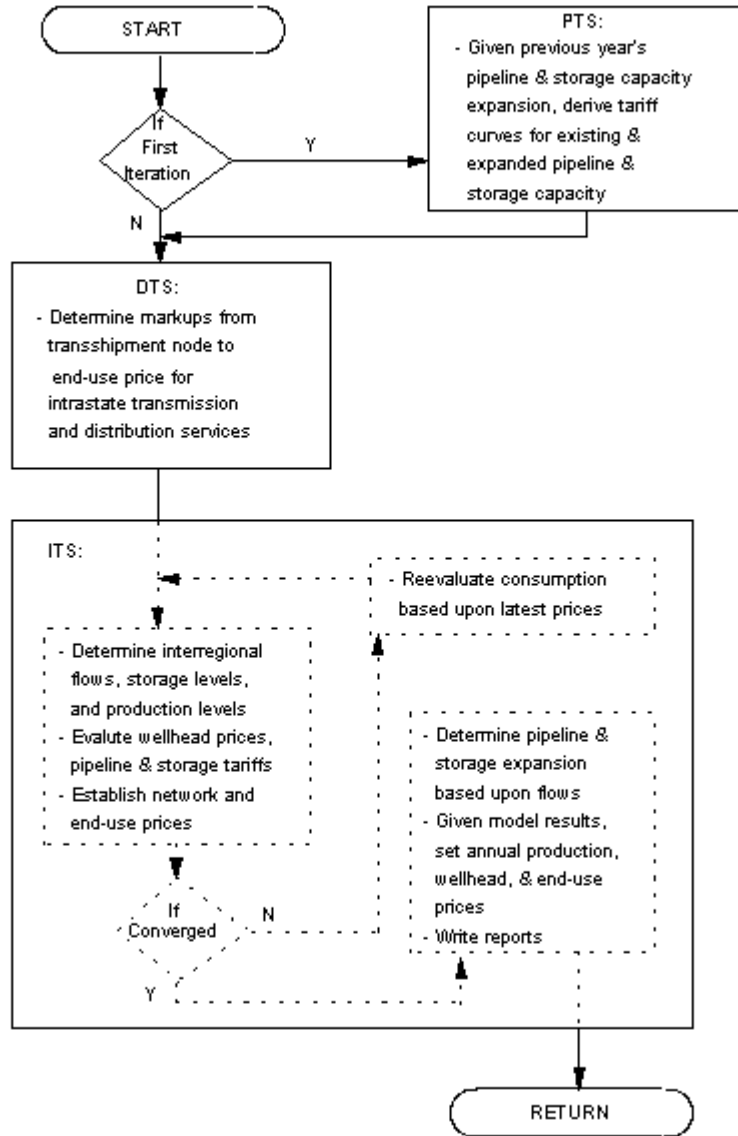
START

If First Iteration

Y

PTS:
- Given previous year's pipeline & storage capacity expansion, derive tariff curves for existing & expanded pipeline & storage capacity

N

DTS:
- Determine markups from transshipment node to end-use price for intrastate transmission and distribution services

ITS:

- Reevaluate consumption based upon latest prices

- Determine interregional flows, storage levels, and production levels
- Evalute wellhead prices, pipeline & storage tariffs
- Establish network and end-use prices

If Converged

N

Y

- Determine pipeline & storage expansion based upon flows
- Given model results, set annual production, wellhead, & end-use prices
- Write reports

RETURN